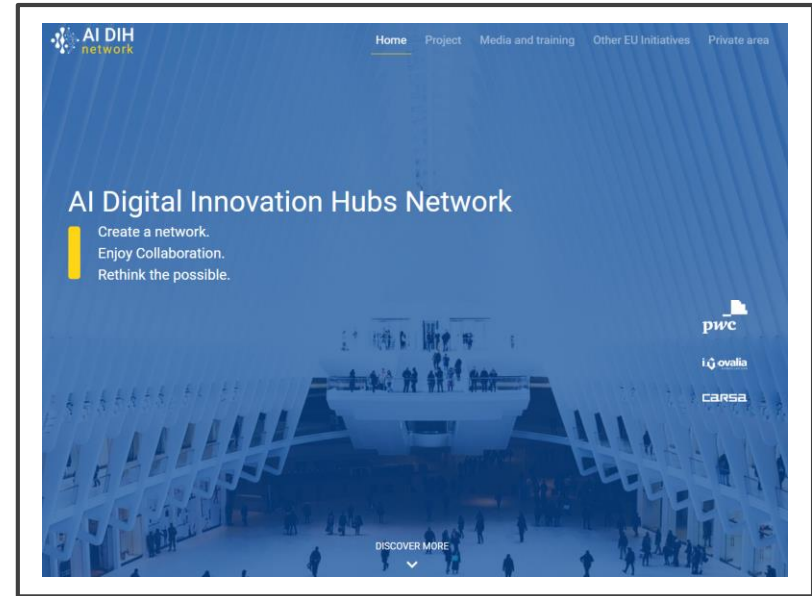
AI DIH network

Home Project Media and training Other EU Initiatives Private area

AI Digital Innovation Hubs Network

Create a network.
Enjoy Collaboration.
Rethink the possible.

pwc

iovalia

CARSA

DISCOVER MORE